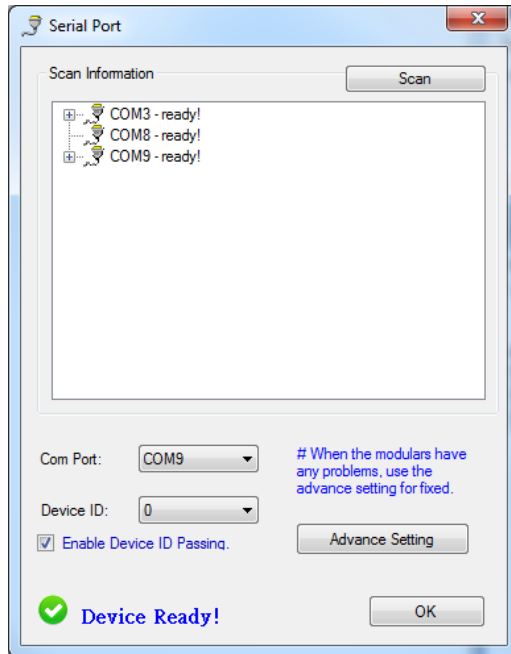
Serial Port

Scan Information

Scan

COM3 - ready!
COM8 - ready!
COM9 - ready!

Com Port: COM9

# When the modulars have any problems, use the advance setting for fixed.

Device ID: 0

Enable Device ID Passing.

Advance Setting

Device Ready!

OK